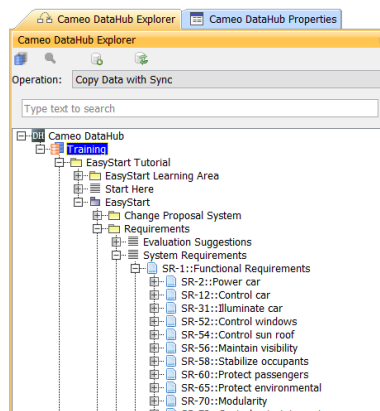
Cameo DataHub Explorer
Cameo DataHub Properties
Cameo DataHub Explorer
Operation: Copy Data with Sync
Type text to search
Cameo DataHub
Training
EasyStart Tutorial
EasyStart Learning Area
Start Here
EasyStart
Change Proposal System
Requirements
Evaluation Suggestions
System Requirements
SR-1::Functional Requirements
SR-2::Power car
SR-12::Control car
SR-31::Illuminate car
SR-52::Control windows
SR-54::Control sun roof
SR-56::Maintain visibility
SR-58::Stabilize occupants
SR-60::Protect passengers
SR-65::Protect environmental
SR-70::Modularity
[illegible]